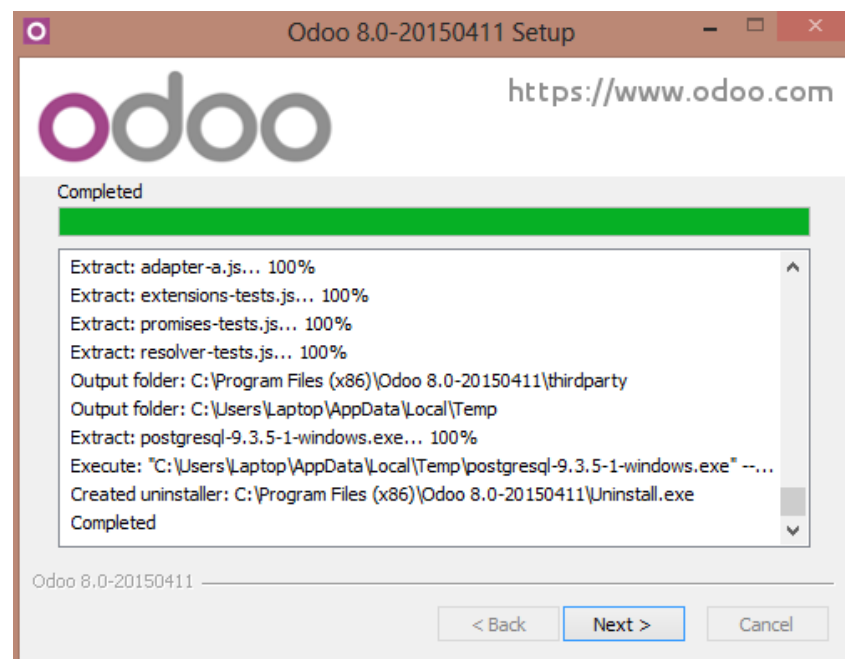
Odoo 8.0-20150411 Setup

odoo

https://www.odoo.com

Completed

Extract: adapter-a.js... 100%
Extract: extensions-tests.js... 100%
Extract: promises-tests.js... 100%
Extract: resolver-tests.js... 100%
Output folder: C:\Program Files (x86)\Odoo 8.0-20150411\thirdparty
Output folder: C:\Users\Laptop\AppData\Local\Temp
Extract: postgresql-9.3.5-1-windows.exe... 100%
Execute: "C:\Users\Laptop\AppData\Local\Temp\postgresql-9.3.5-1-windows.exe" --...
Created uninstaller: C:\Program Files (x86)\Odoo 8.0-20150411\Uninstall.exe
Completed

Odoo 8.0-20150411

< Back
Next >
Cancel